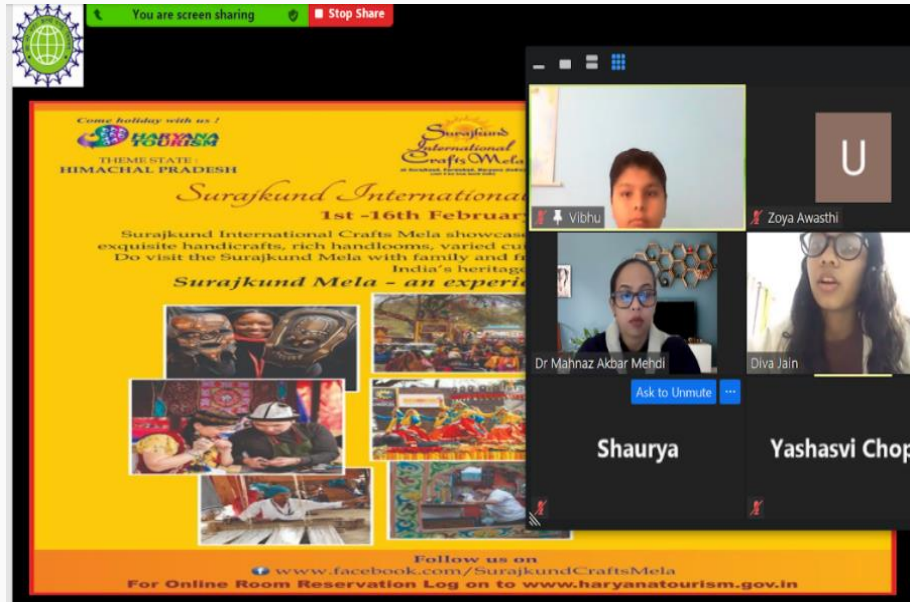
You are screen sharing
Stop Share

Come holiday with us !
HARYANA TOURISM
THEME STATE :
HIMACHAL PRADESH

Surajkund International Crafts Mela

Surajkund International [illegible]
1st -16th February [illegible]
Surajkund International Crafts Mela showcase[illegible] exquisite handicrafts, rich handlooms, varied cu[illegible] Do visit the Surajkund Mela with family and f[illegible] India's heritage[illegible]
Surajkund Mela - an experi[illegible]

Follow us on
www.facebook.com/SurajkundCraftsMela
For Online Room Reservation Log on to www.haryanatourism.gov.in

Vibhu
U
Zoya Awasthi
Dr Mahnaz Akbar Mehdi
Diva Jain
Ask to Unmute
...
Shaurya
Yashasvi Chop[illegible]